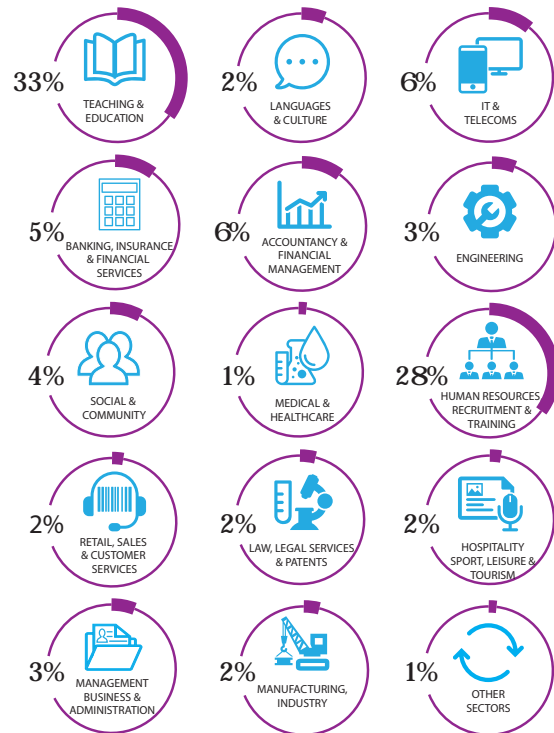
33%
TEACHING & EDUCATION

2%
LANGUAGES & CULTURE

6%
IT & TELECOMS

5%
BANKING, INSURANCE & FINANCIAL SERVICES

6%
ACCOUNTANCY & FINANCIAL MANAGEMENT

3%
ENGINEERING

4%
SOCIAL & COMMUNITY

1%
MEDICAL & HEALTHCARE

28%
HUMAN RESOURCES RECRUITMENT & TRAINING

2%
RETAIL, SALES & CUSTOMER SERVICES

2%
LAW, LEGAL SERVICES & PATENTS

2%
HOSPITALITY SPORT, LEISURE & TOURISM

3%
MANAGEMENT BUSINESS & ADMINISTRATION

2%
MANUFACTURING, INDUSTRY

1%
OTHER SECTORS